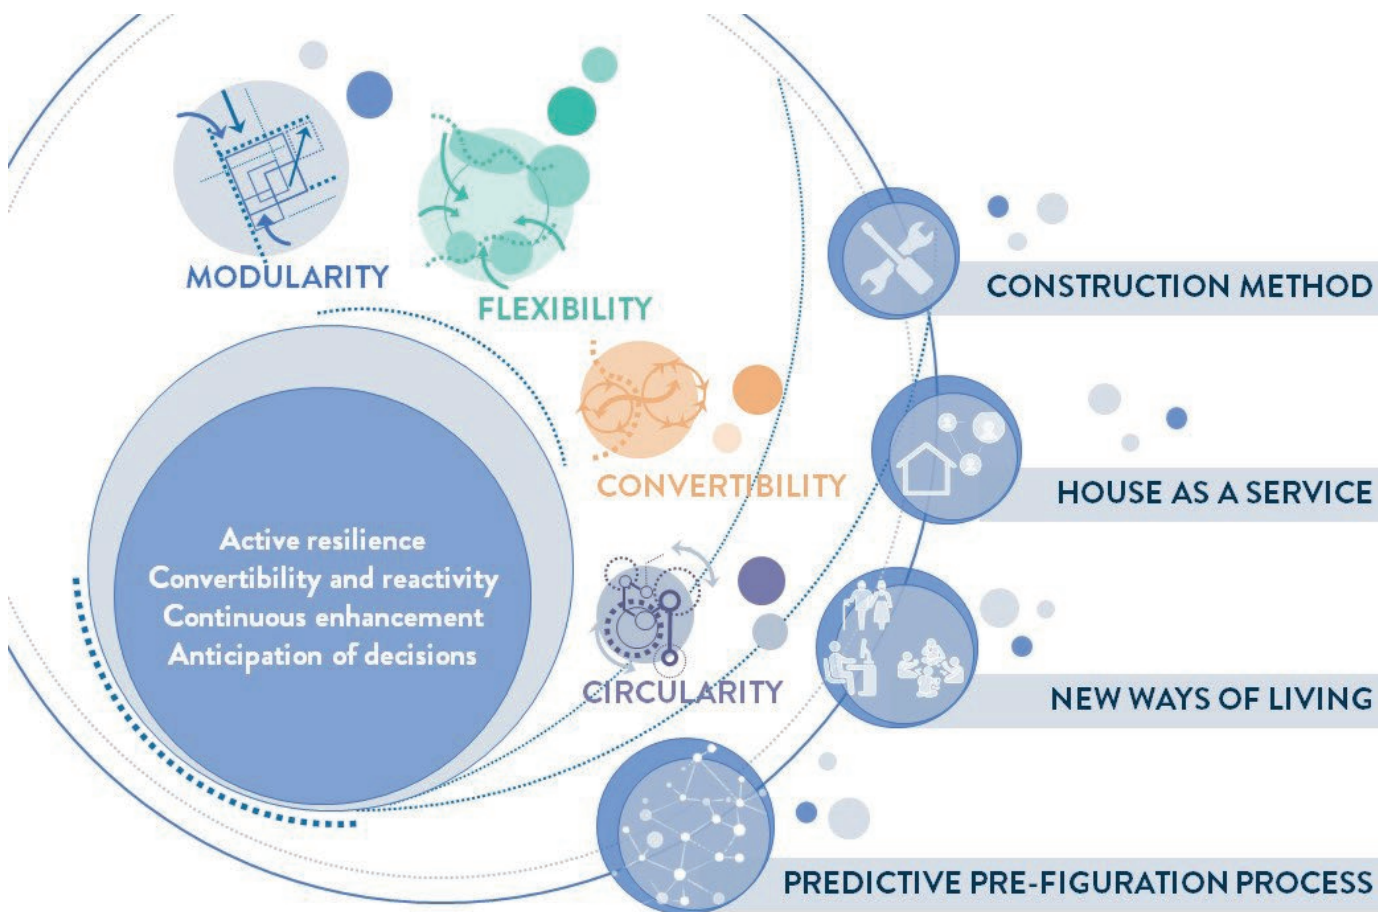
MODULARITY

FLEXIBILITY

CONVERTIBILITY

CIRCULARITY

Active resilience
Convertibility and reactivity
Continuous enhancement
Anticipation of decisions

CONSTRUCTION METHOD

HOUSE AS A SERVICE

NEW WAYS OF LIVING

PREDICTIVE PRE-FIGURATION PROCESS